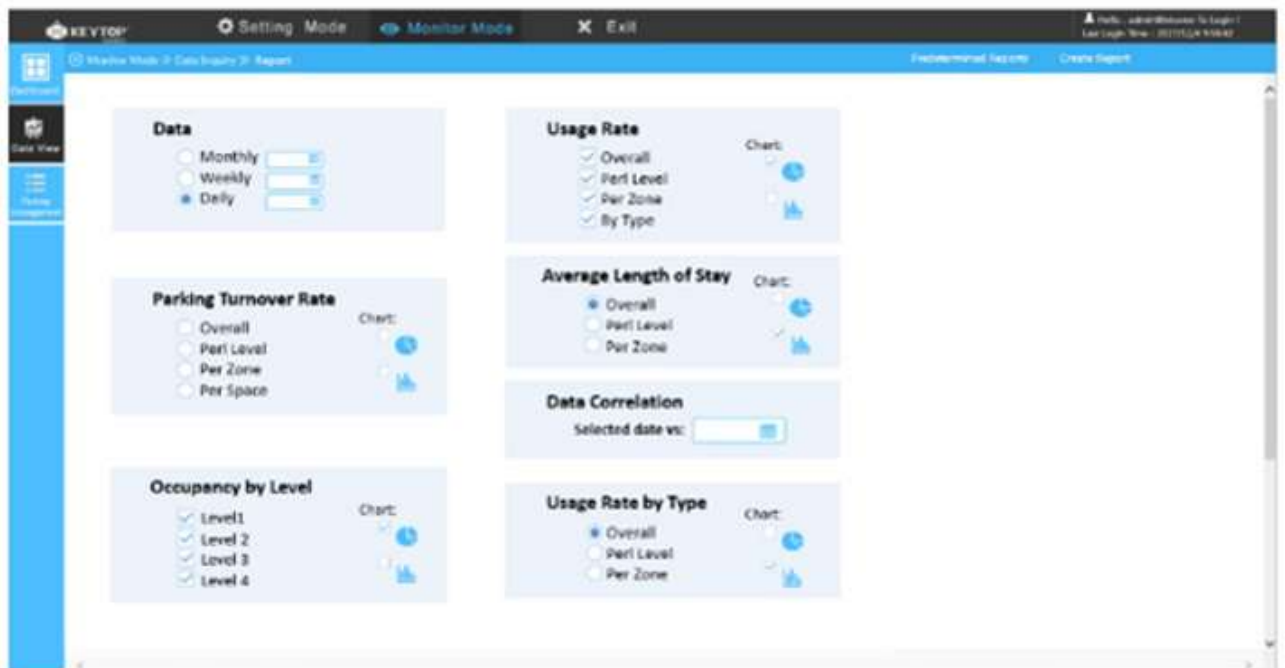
KEYTOP

Setting Mode

Monitor Mode

Exit

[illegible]

Monitor Mode > Data Inquiry > Report

Predetermined Reports

Create Report

Dashboard

Data View

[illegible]

Data
Monthly
Weekly
Daily

Usage Rate
Chart:
Overall
Perl Level
Per Zone
By Type

Average Length of Stay
Chart:
Overall
Perl Level
Per Zone

Parking Turnover Rate
Chart:
Overall
Perl Level
Per Zone
Per Space

Data Correlation
Selected date vs:

Occupancy by Level
Chart:
Level1
Level 2
Level 3
Level 4

Usage Rate by Type
Chart:
Overall
Perl Level
Per Zone